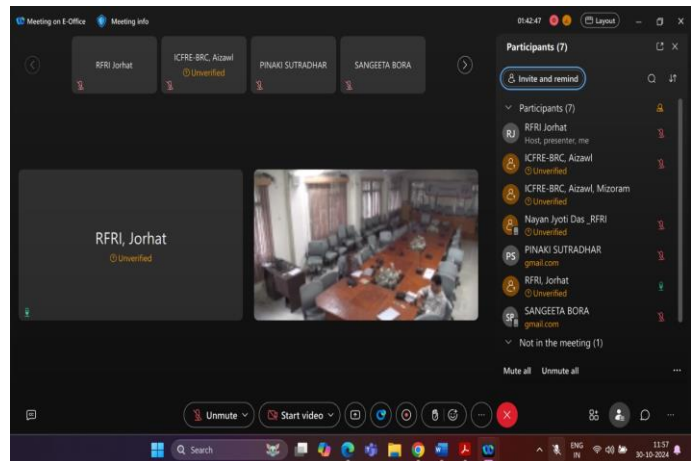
Meeting on E-Office Meeting info

01:42:47 Layout

RFRI Jorhat

ICFRE-BRC, Aizawl
Unverified

PINAKI SUTRADHAR

SANGEETA BORA

RFRI, Jorhat
Unverified

Participants (7)

Invite and remind

Participants (7)

RJ RFRI Jorhat
Host, presenter, me

ICFRE-BRC, Aizawl
Unverified

ICFRE-BRC, Aizawl, Mizoram
Unverified

Nayan Jyoti Das _RFRI
Unverified

PS PINAKI SUTRADHAR
gmail.com

RFRI, Jorhat
Unverified

SP SANGEETA BORA
gmail.com

Not in the meeting (1)

Mute all Unmute all

Unmute Start video

Search

ENG IN 11:57 30-10-2024